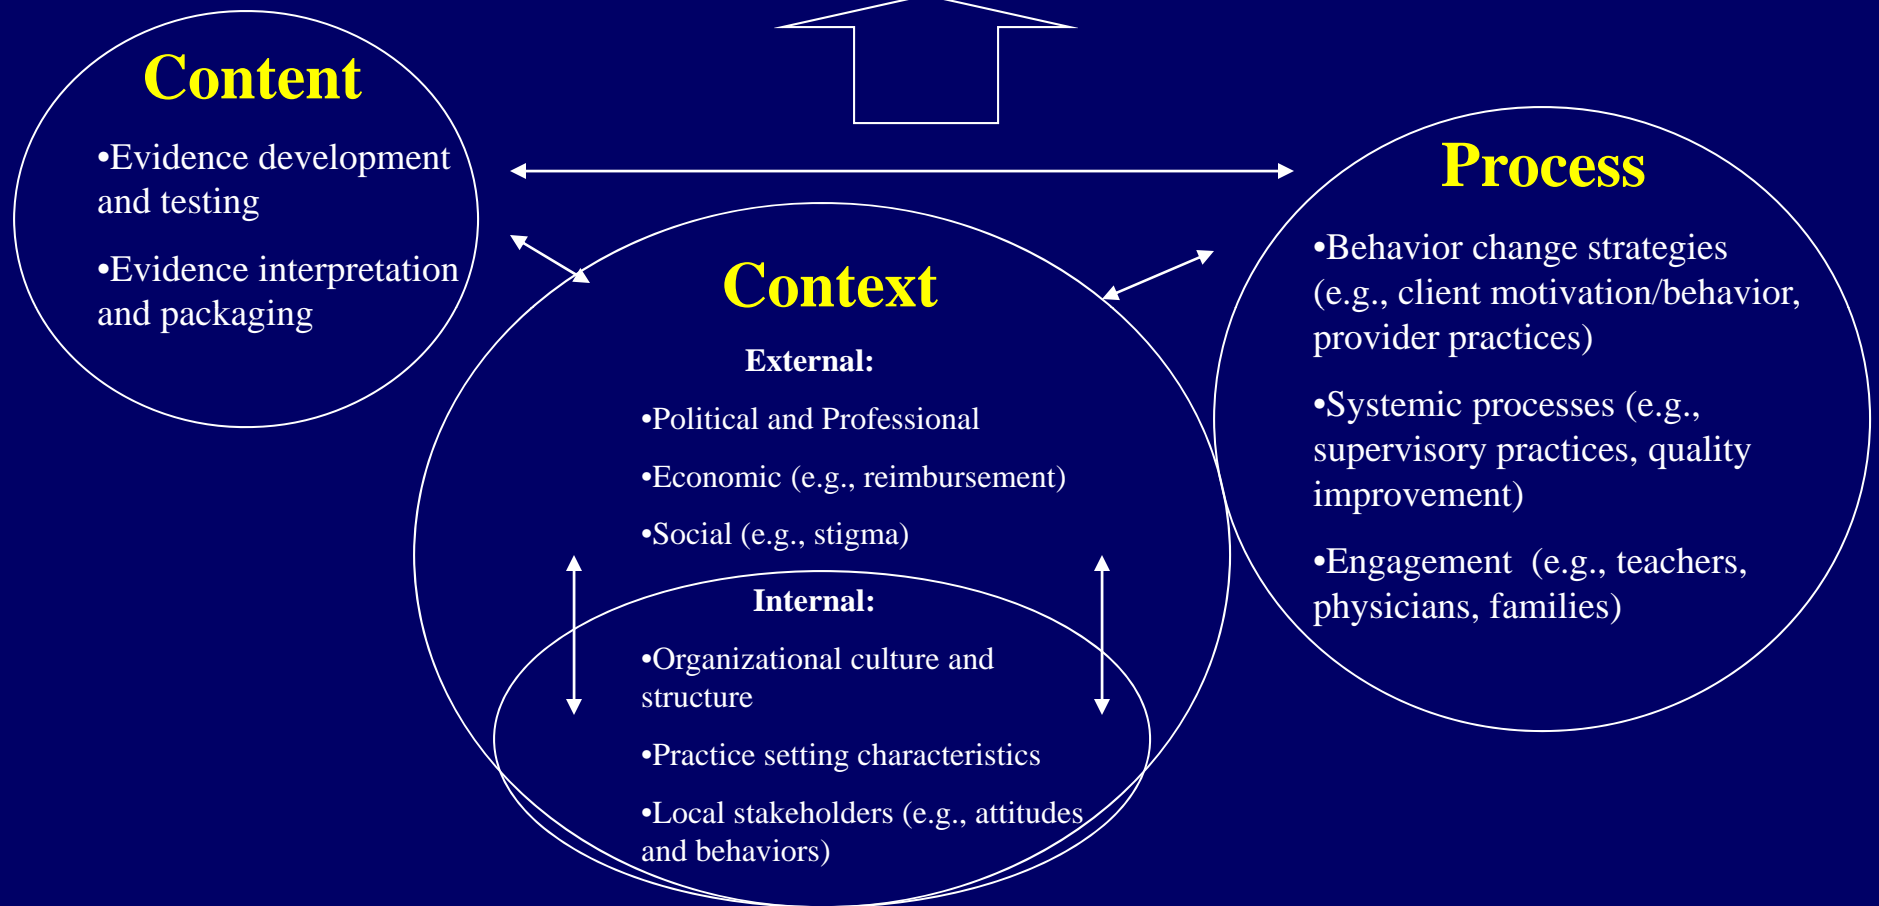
Content

•Evidence development and testing

•Evidence interpretation and packaging

Process

•Behavior change strategies (e.g., client motivation/behavior, provider practices)

•Systemic processes (e.g., supervisory practices, quality improvement)

•Engagement (e.g., teachers, physicians, families)

Context

External:

•Political and Professional

•Economic (e.g., reimbursement)

•Social (e.g., stigma)

Internal:

•Organizational culture and structure

•Practice setting characteristics

•Local stakeholders (e.g., attitudes and behaviors)